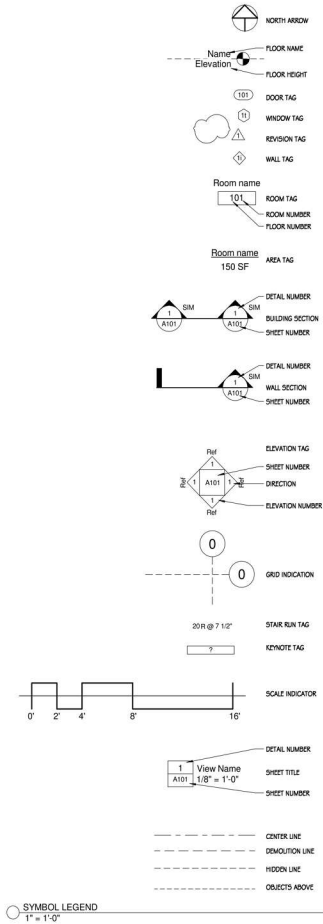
NORTH ARROW

Name
Elevation

FLOOR NAME

FLOOR HEIGHT

101 DOOR TAG

1t WINDOW TAG

1 REVISION TAG

1i WALL TAG

Room name
101

ROOM TAG

ROOM NUMBER

FLOOR NUMBER

Room name
150 SF

AREA TAG

SIM 1 A101 SIM 1 A101

DETAIL NUMBER

BUILDING SECTION

SHEET NUMBER

SIM 1 A101

DETAIL NUMBER

WALL SECTION

SHEET NUMBER

Ref Ref Ref Ref 1 1 1 1 A101

ELEVATION TAG

SHEET NUMBER

DIRECTION

ELEVATION NUMBER

0

0 GRID INDICATION

20 R @ 7 1/2" STAIR RUN TAG

? KEYNOTE TAG

0' 2' 4' 8' 16'

SCALE INDICATOR

1 View Name
A101 1/8" = 1'-0"

DETAIL NUMBER

SHEET TITLE

SHEET NUMBER

CENTER LINE

DEMOLITION LINE

HIDDEN LINE

OBJECTS ABOVE

SYMBOL LEGEND
1" = 1'-0"